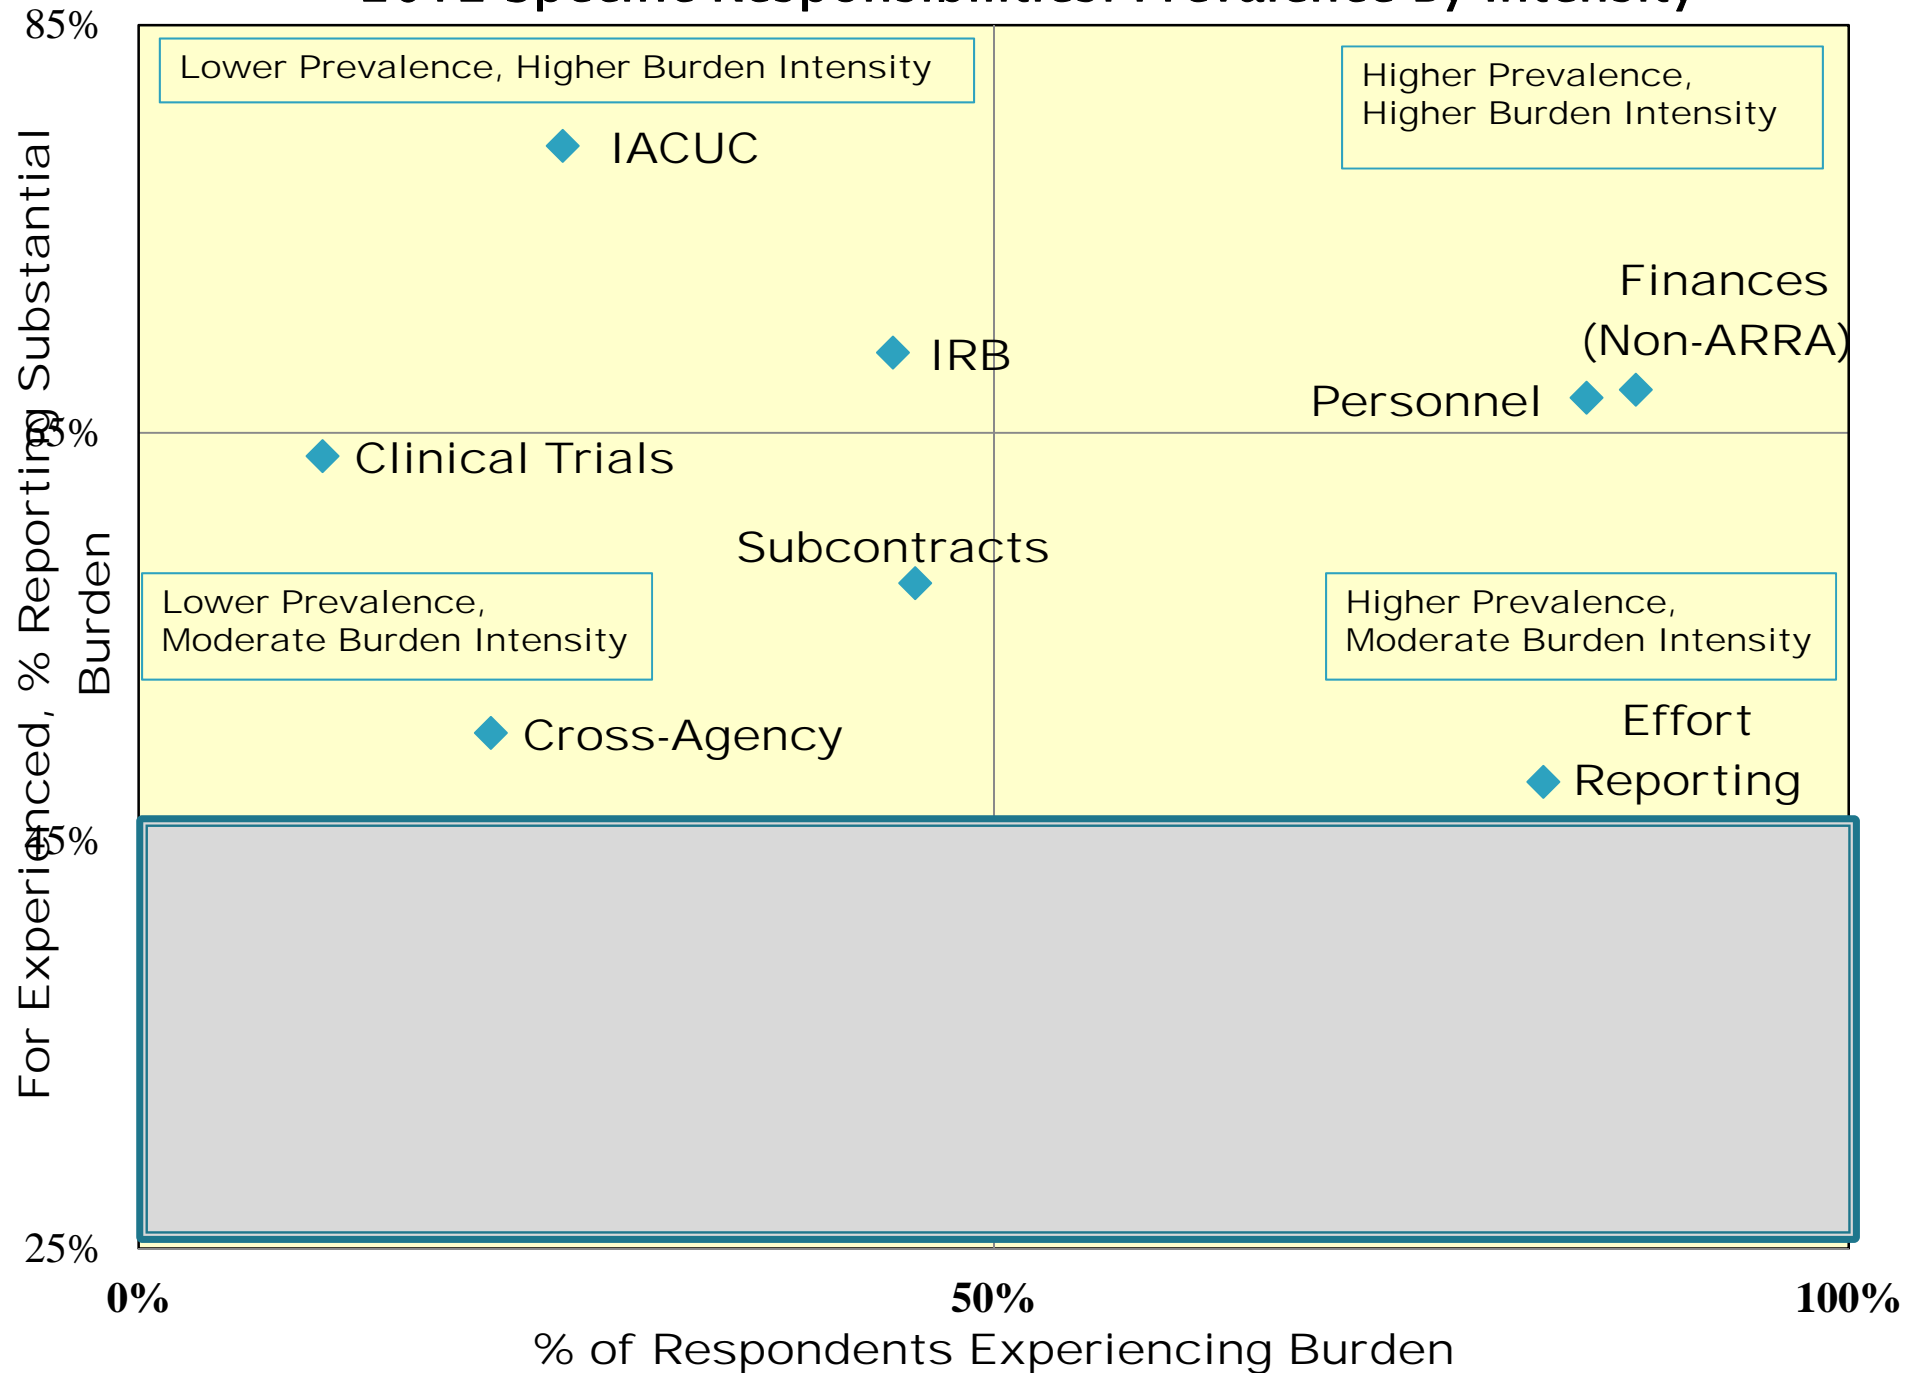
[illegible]

85%

65%

45%

25%

For Experienced, % Reporting Substantial Burden

Lower Prevalence, Higher Burden Intensity

Higher Prevalence, Higher Burden Intensity

IACUC

Finances (Non-ARRA)

IRB

Personnel

Clinical Trials

Subcontracts

Lower Prevalence, Moderate Burden Intensity

Higher Prevalence, Moderate Burden Intensity

Cross-Agency

Effort Reporting

0%

50%

100%

% of Respondents Experiencing Burden